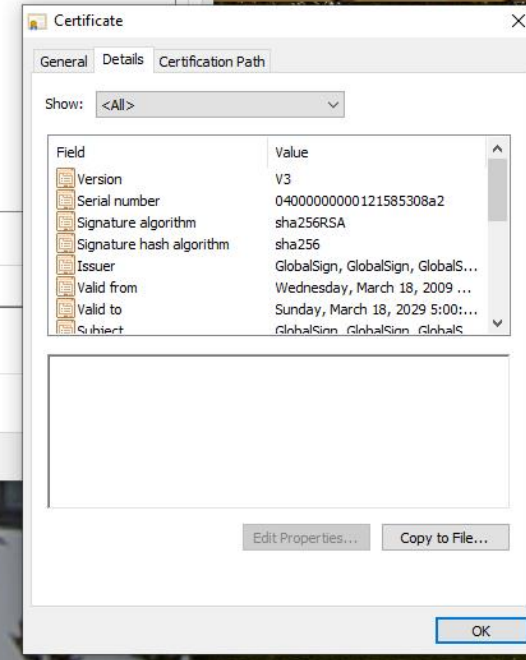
Certificate

General | Details | Certification Path

Show: <All>

| Field | Value |
|---|---|
| Version | V3 |
| Serial number | 040000000000121585308a2 |
| Signature algorithm | sha256RSA |
| Signature hash algorithm | sha256 |
| Issuer | GlobalSign, GlobalSign, GlobalS... |
| Valid from | Wednesday, March 18, 2009 ... |
| Valid to | Sunday, March 18, 2029 5:00:... |
| Subject | GlobalSign, GlobalSign, GlobalS... |

Edit Properties...

Copy to File...

OK